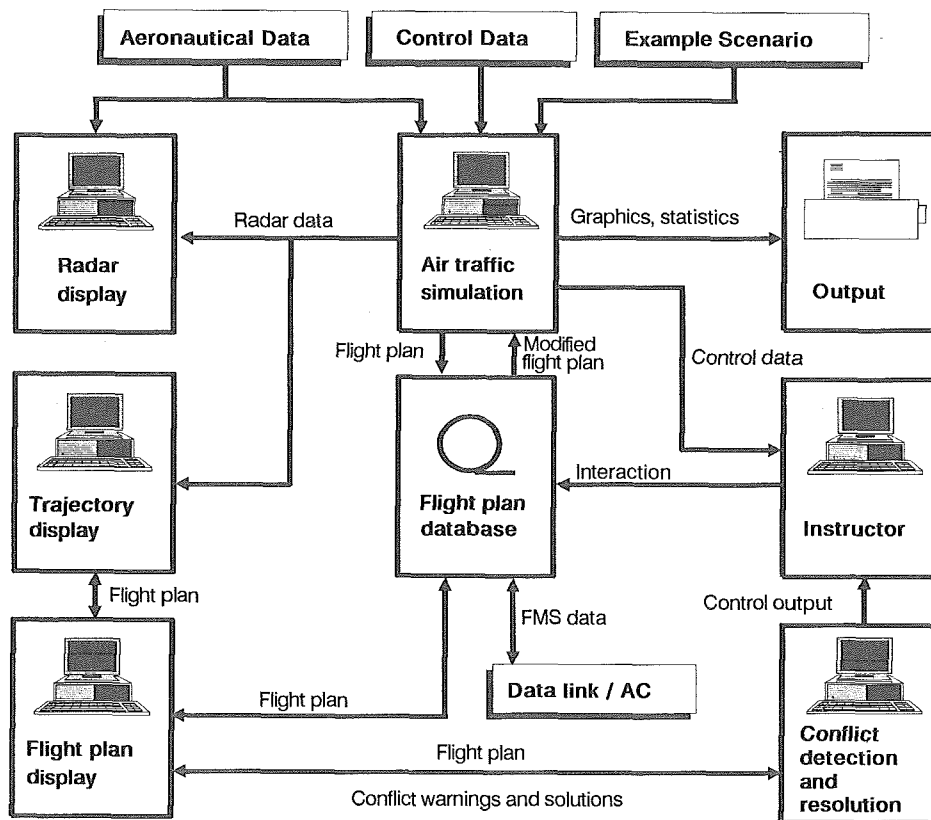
Aeronautical Data

Control Data

Example Scenario

Radar display

Radar data

Air traffic simulation

Graphics, statistics

Output

Flight plan

Modified flight plan

Control data

Trajectory display

Flight plan database

Interaction

Instructor

Flight plan

Control output

FMS data

Flight plan

Data link / AC

Flight plan display

Flight plan

Conflict warnings and solutions

Conflict detection and resolution